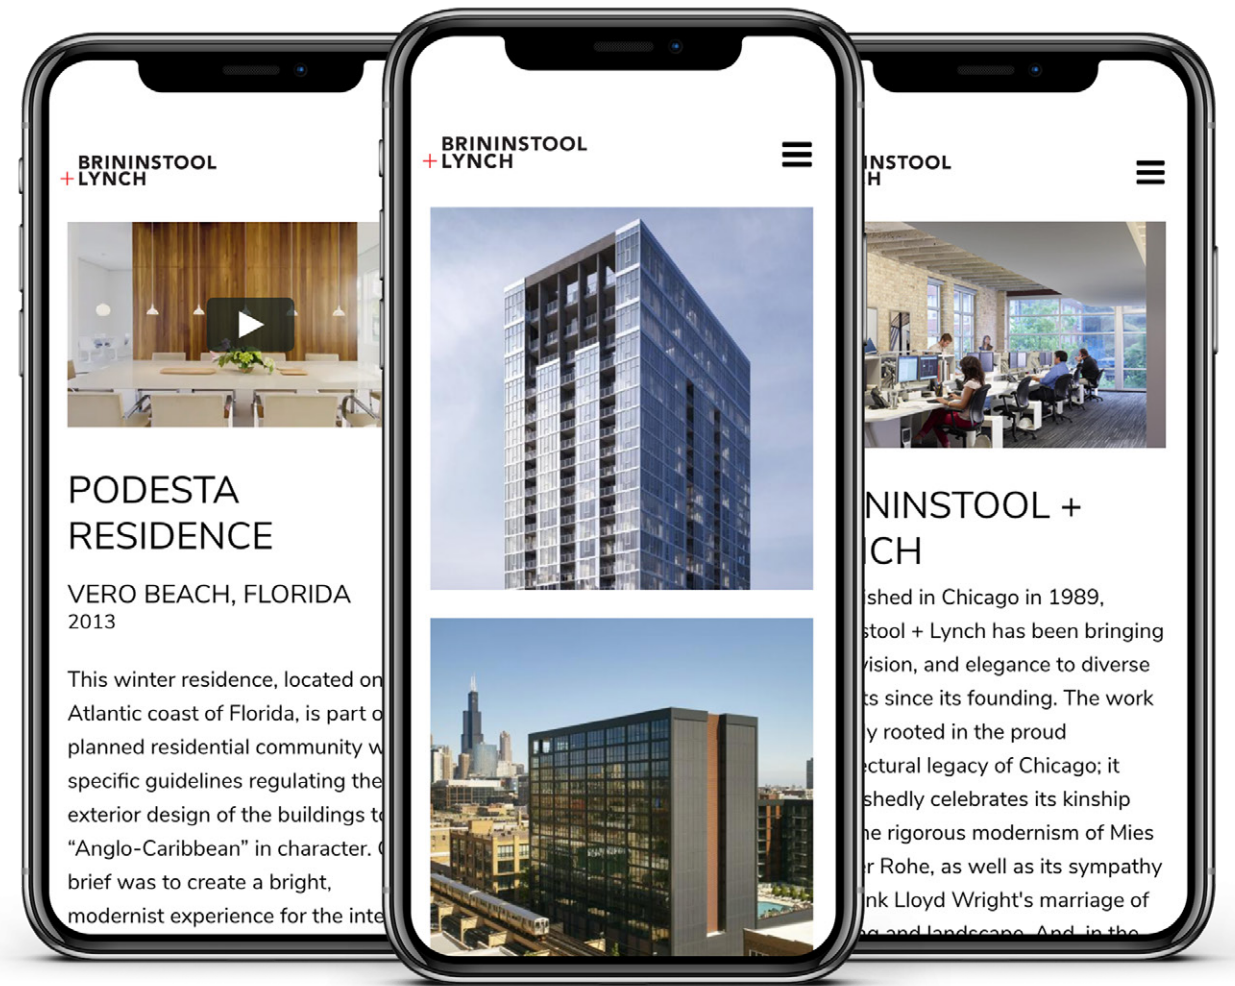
BRININSTOOL
+ LYNCH

PODESTA RESIDENCE

VERO BEACH, FLORIDA
2013

This winter residence, located on Atlantic coast of Florida, is part o planned residential community w specific guidelines regulating the exterior design of the buildings t "Anglo-Caribbean" in character. brief was to create a bright, modernist experience for the inte

BRININSTOOL
+ LYNCH

INSTOOL
H

NINSTOOL +
ICH

ished in Chicago in 1989, stool + Lynch has been bringing vision, and elegance to diverse ts since its founding. The work y rooted in the proud ectural legacy of Chicago; it shedly celebrates its kinship he rigorous modernism of Mies r Rohe, as well as its sympathy nk Lloyd Wright's marriage of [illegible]